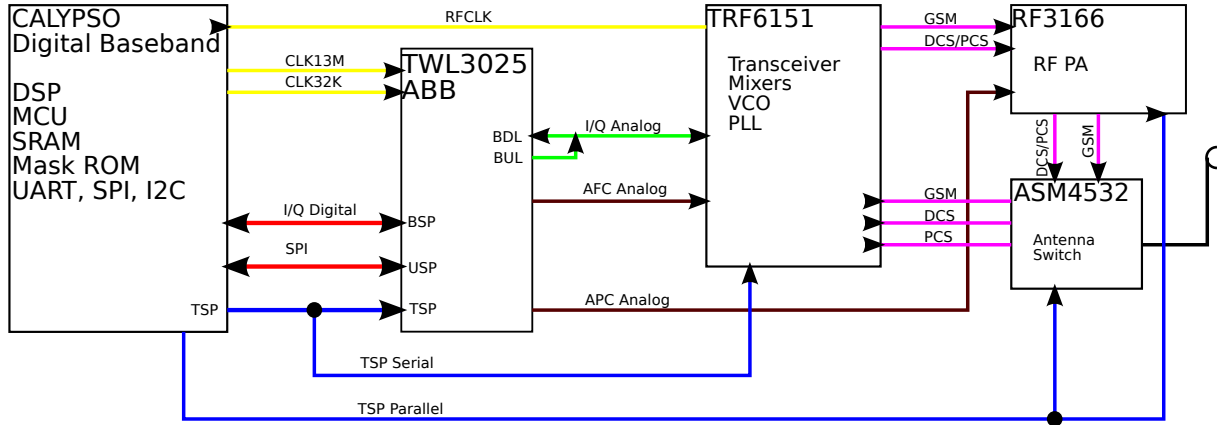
CALYPSO
Digital Baseband

DSP
MCU
SRAM
Mask ROM
UART, SPI, I2C

TSP

RFCLK

CLK13M
CLK32K

TWL3025
ABB

BDL
BUL

I/Q Analog

AFC Analog

I/Q Digital
BSP

SPI
USP

TSP

APC Analog

TSP Serial

TSP Parallel

TRF6151

Transceiver
Mixers
VCO
PLL

GSM
DCS/PCS

RF3166

RF PA

DCS/PCS
GSM

GSM
DCS
PCS

ASM4532

Antenna
Switch